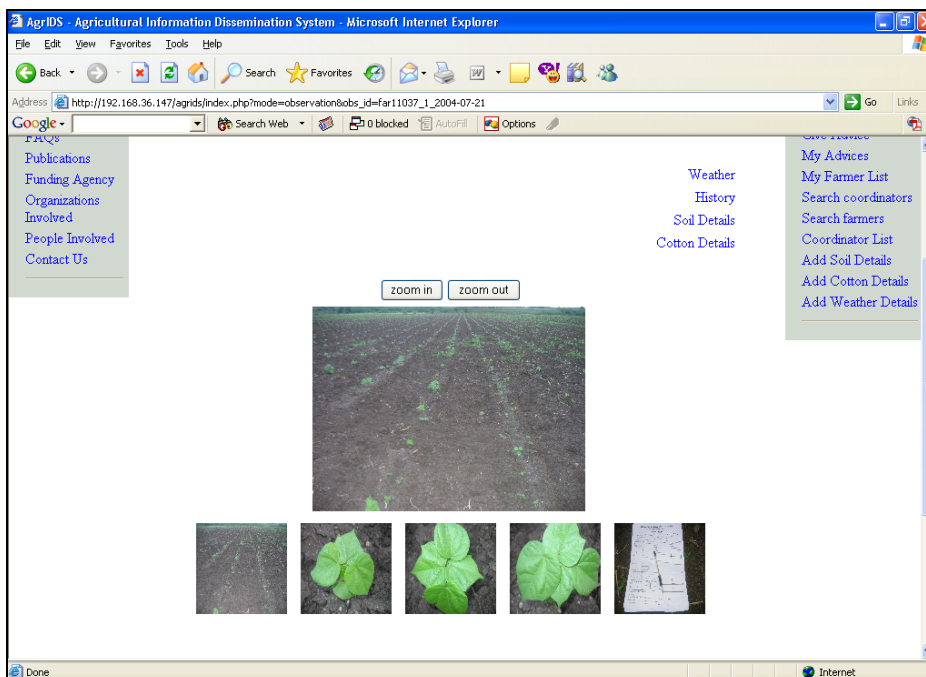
AgrIDS - Agricultural Information Dissemination System - Microsoft Internet Explorer

File Edit View Favorites Tools Help

Back Search Favorites

Address http://192.168.36.147/agrids/index.php?mode=observation&obs_id=far11037_1_2004-07-21 Go Links

Google Search Web 0 blocked AutoFill Options

FAQs
Publications
Funding Agency
Organizations Involved
People Involved
Contact Us

Weather
History
Soil Details
Cotton Details

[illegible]
My Advices
My Farmer List
Search coordinators
Search farmers
Coordinator List
Add Soil Details
Add Cotton Details
Add Weather Details

zoom in zoom out

Done Internet